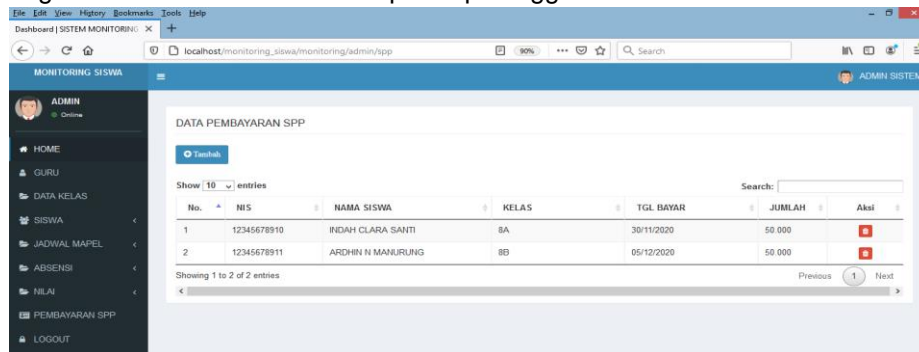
File Edit View History Bookmarks Tools Help
Dashboard | SISTEM MONITORING ×
localhost/monitoring_siswa/monitoring/admin/spp
90%
Search

MONITORING SISWA
ADMIN SISTEM
ADMIN
Online

HOME
GURU
DATA KELAS
SISWA
JADWAL MAPEL
ABSENSI
NILAI
PEMBAYARAN SPP
LOGOUT

DATA PEMBAYARAN SPP

Tambah

Show 10 entries
Search:

| No. | NIS | NAMA SISWA | KELAS | TGL BAYAR | JUMLAH | Aksi |
|---|---|---|---|---|---|---|
| 1 | 12345678910 | INDAH CLARA SANTI | 8A | 30/11/2020 | 50.000 | |
| 2 | 12345678911 | ARDHIN N MANURUNG | 8B | 05/12/2020 | 50.000 | |

Showing 1 to 2 of 2 entries
Previous 1 Next